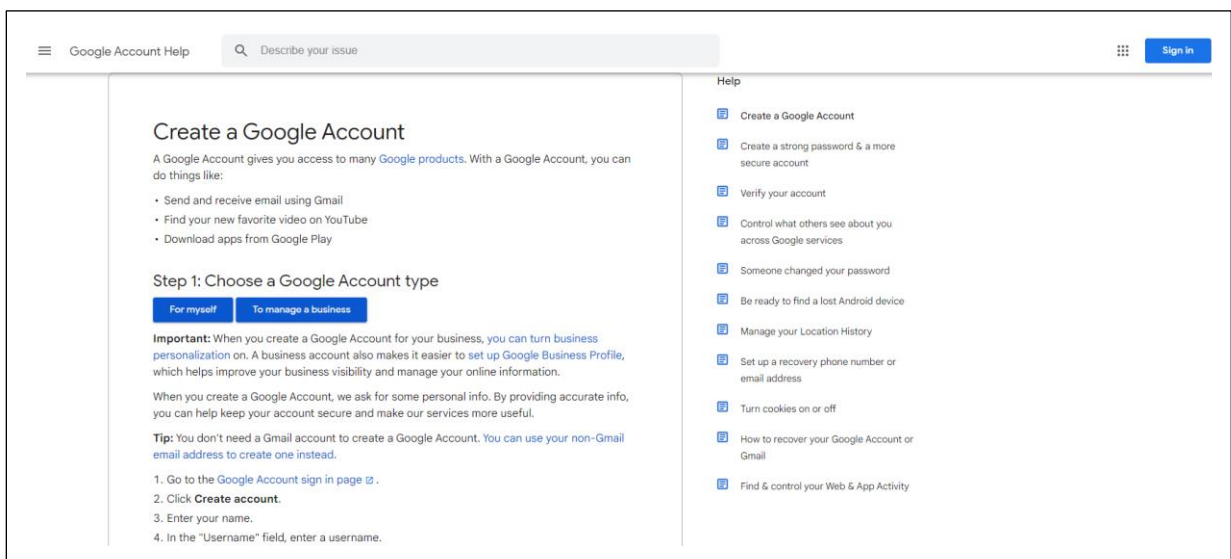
Google Account Help

Describe your issue

Sign in

Create a Google Account

A Google Account gives you access to many Google products. With a Google Account, you can do things like:

• Send and receive email using Gmail
• Find your new favorite video on YouTube
• Download apps from Google Play

Step 1: Choose a Google Account type

For myself

To manage a business

**Important:** When you create a Google Account for your business, you can turn business personalization on. A business account also makes it easier to set up Google Business Profile, which helps improve your business visibility and manage your online information.

When you create a Google Account, we ask for some personal info. By providing accurate info, you can help keep your account secure and make our services more useful.

**Tip:** You don't need a Gmail account to create a Google Account. You can use your non-Gmail email address to create one instead.

1. Go to the Google Account sign in page.
2. Click **Create account**.
3. Enter your name.
4. In the "Username" field, enter a username.

Help

Create a Google Account

Create a strong password & a more secure account

Verify your account

Control what others see about you across Google services

Someone changed your password

Be ready to find a lost Android device

Manage your Location History

Set up a recovery phone number or email address

Turn cookies on or off

How to recover your Google Account or Gmail

Find & control your Web & App Activity